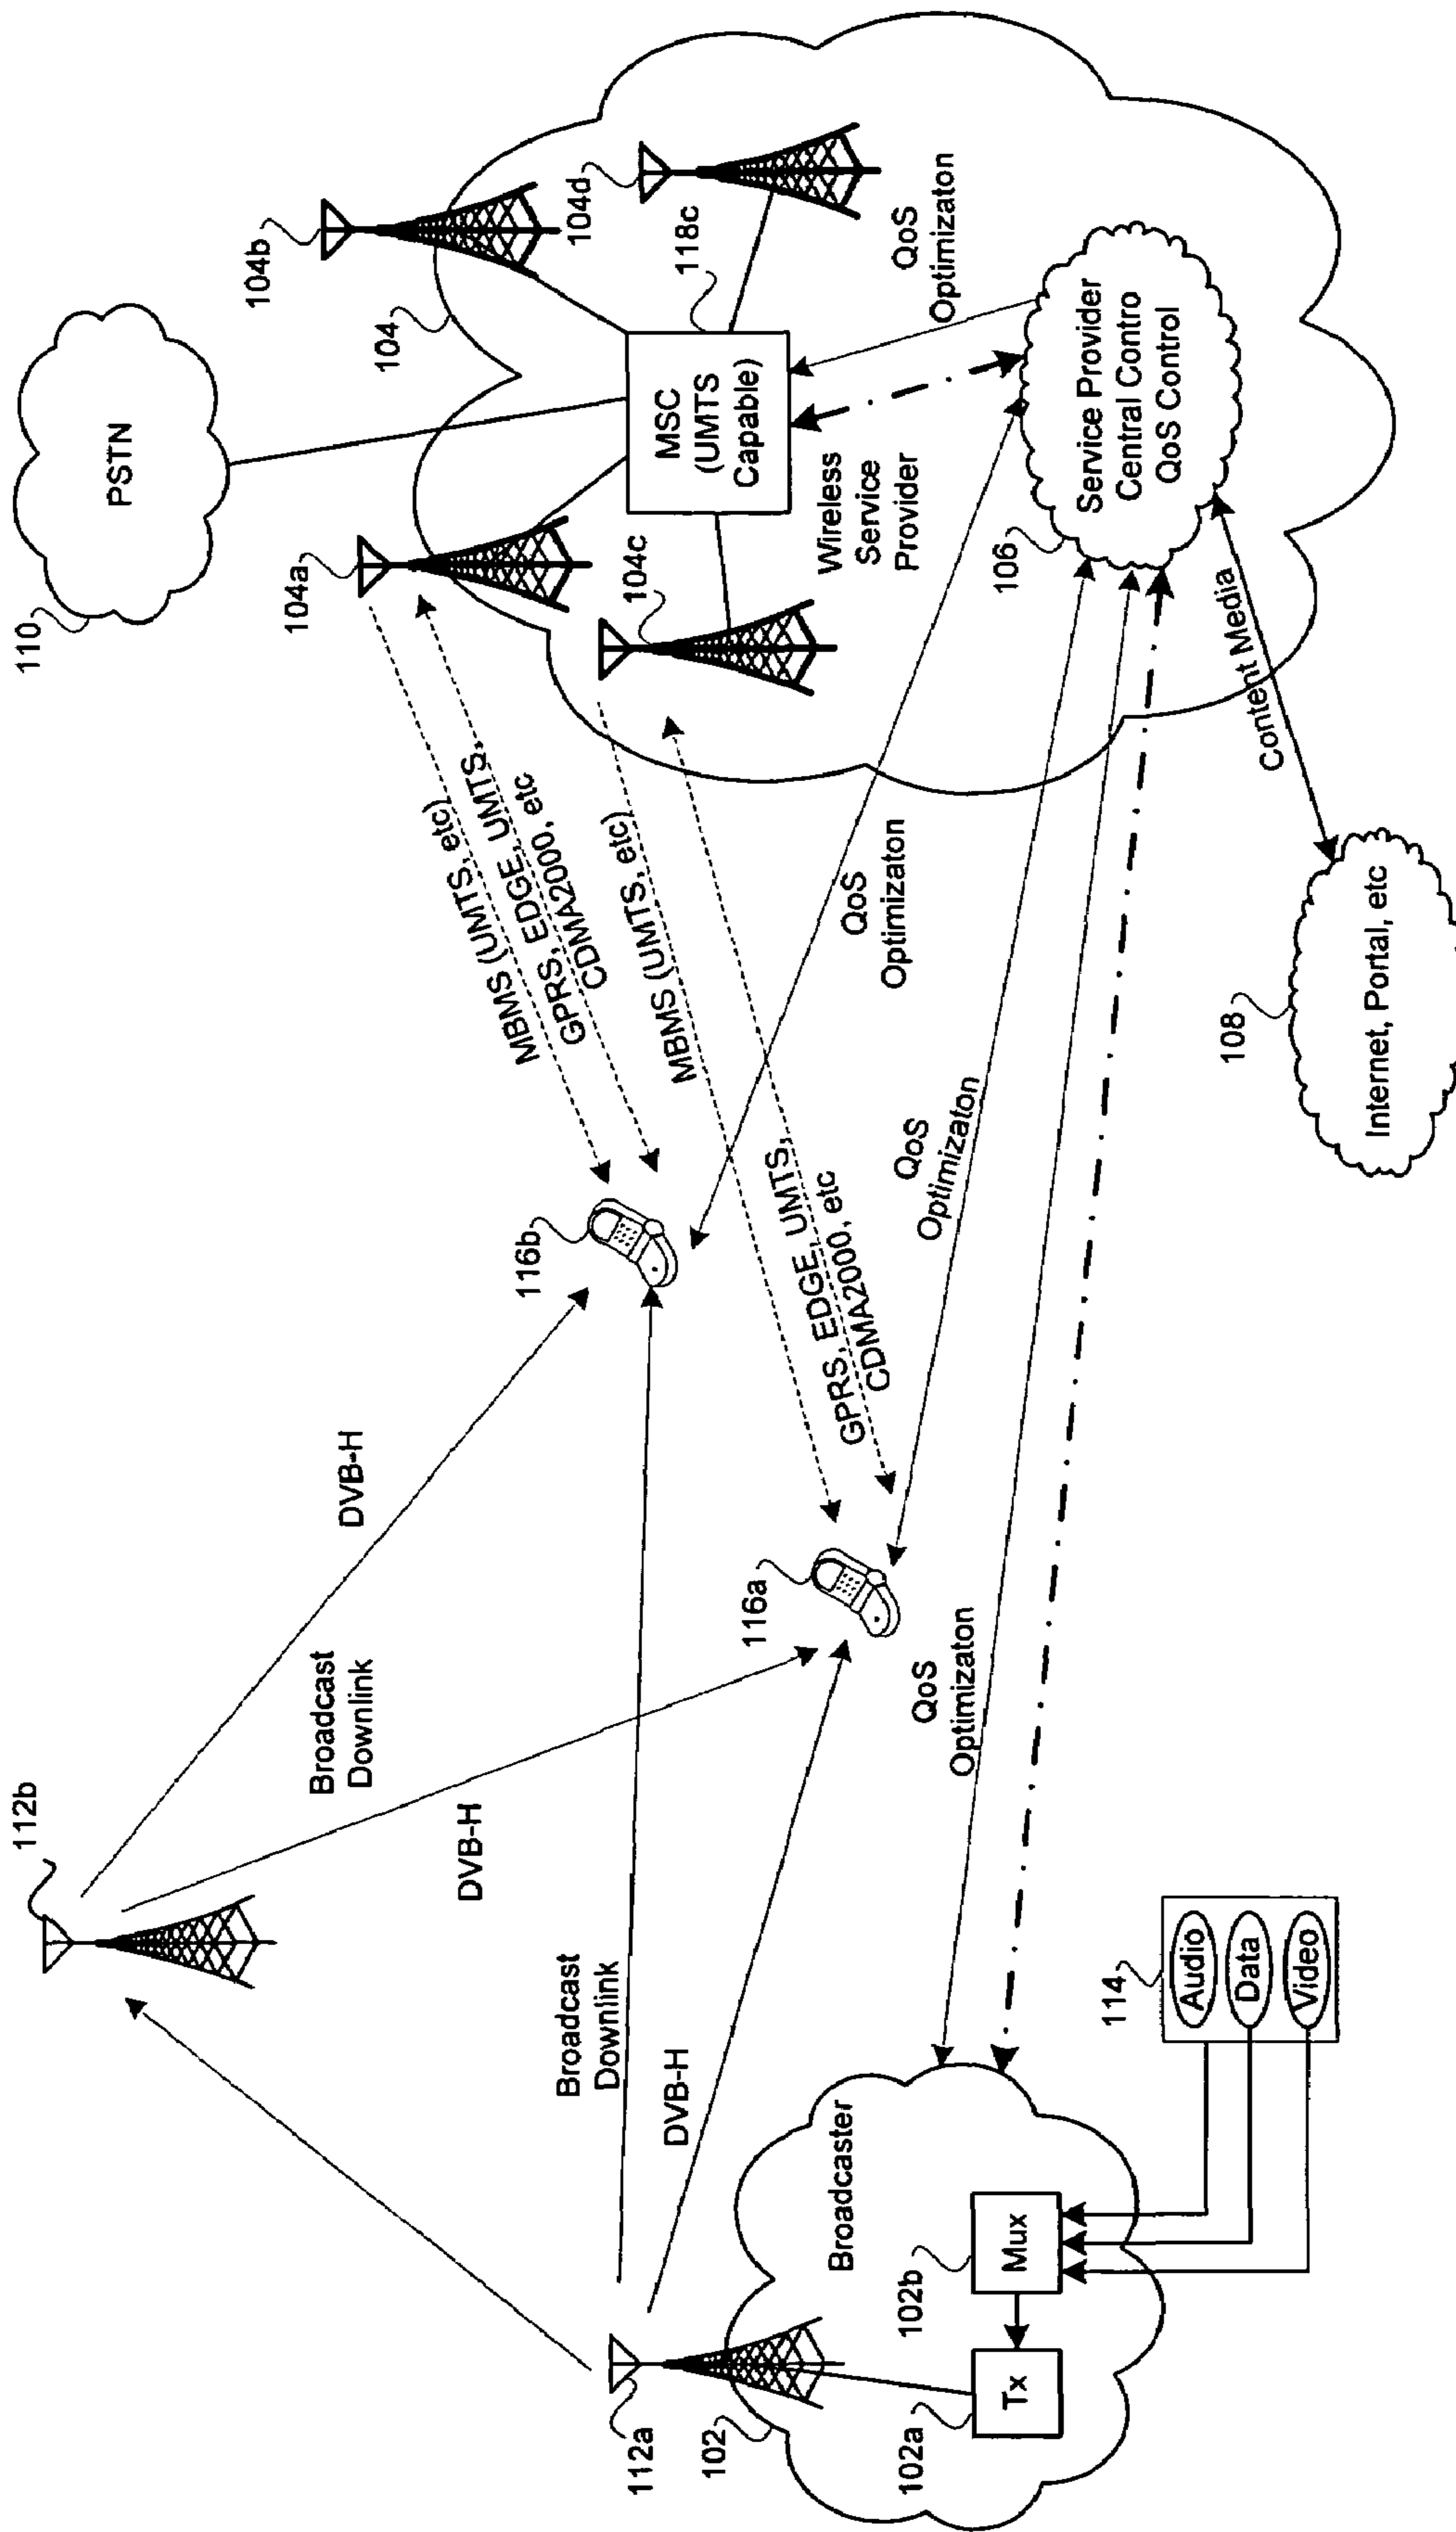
110
PSTN
104a
104b
104
104d
118c
MSC (UMTS Capable)
104c
Wireless Service Provider
QoS Optimizaton
106
Service Provider Central Control QoS Control
Content Media
108
Internet, Portal, etc
MBMS (UMTS, etc)
GPRS, EDGE, UMTS, CDMA2000, etc
MBMS (UMTS, etc)
QoS Optimizaton
QoS Optimizaton
GPRS, EDGE, UMTS, CDMA2000, etc
116b
116a
DVB-H
Broadcast Downlink
DVB-H
112b
QoS Optimizaton
Broadcast Downlink
DVB-H
114
Audio
Data
Video
Broadcaster
Mux
102b
Tx
102a
102
112a